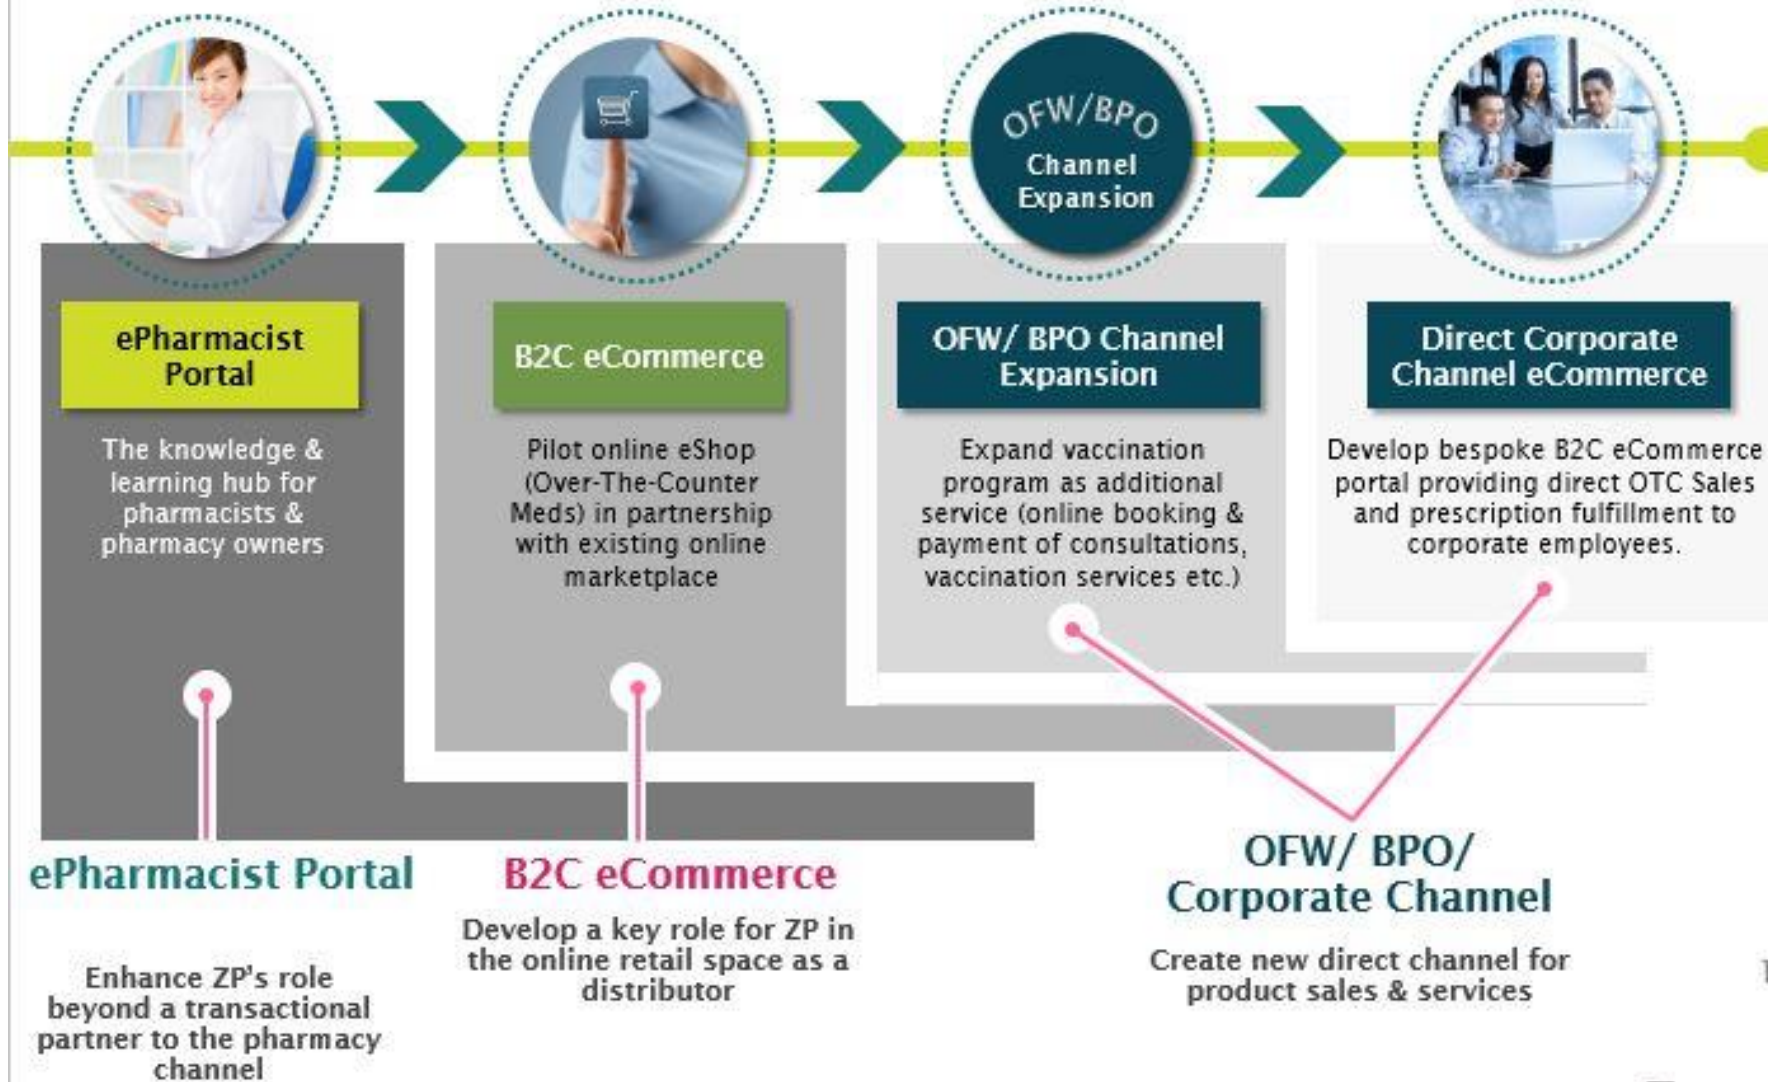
OFW/BPO Channel Expansion

ePharmacist Portal

The knowledge & learning hub for pharmacists & pharmacy owners

B2C eCommerce

Pilot online eShop (Over-The-Counter Meds) in partnership with existing online marketplace

OFW/ BPO Channel Expansion

Expand vaccination program as additional service (online booking & payment of consultations, vaccination services etc.)

Direct Corporate Channel eCommerce

Develop bespoke B2C eCommerce portal providing direct OTC Sales and prescription fulfillment to corporate employees.

ePharmacist Portal

Enhance ZP's role beyond a transactional partner to the pharmacy channel

B2C eCommerce

Develop a key role for ZP in the online retail space as a distributor

OFW/ BPO/ Corporate Channel

Create new direct channel for product sales & services